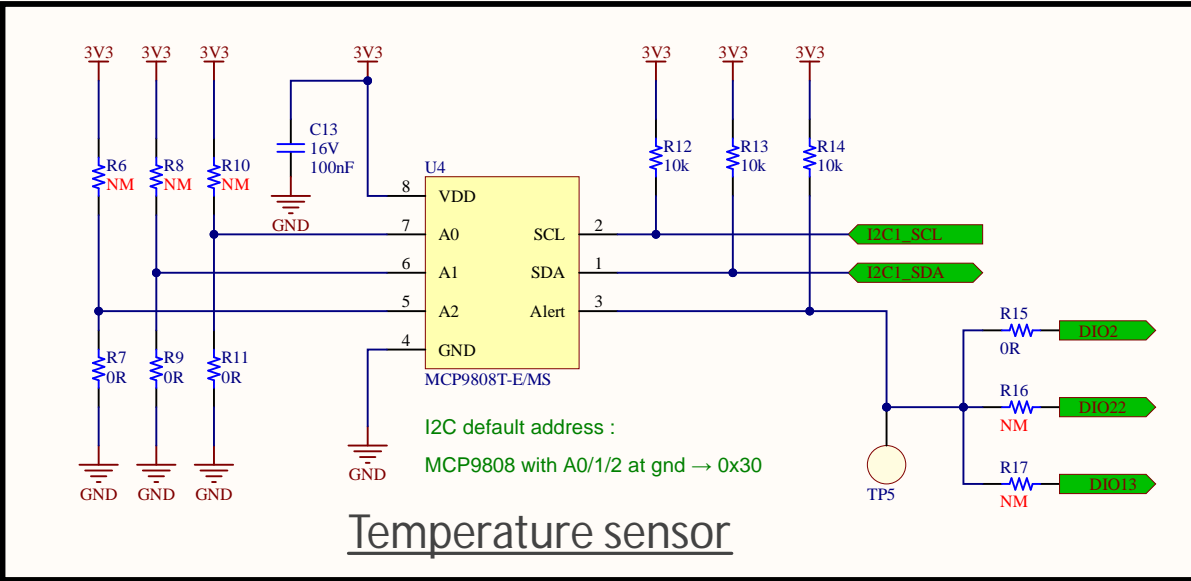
3V3 3V3 3V3 3V3 3V3 3V3 3V3

C13
16V
100nF

GND

R6
NM

R8
NM

R10
NM

U4

8 VDD
7 A0
6 A1
5 A2
4 GND

SCL 2
SDA 1
Alert 3

MCP9808T-E/MS

R12
10k

R13
10k

R14
10k

I2C1_SCL
I2C1_SDA

R15
0R
DIO2

R16
NM
DIO22

R17
NM
DIO13

R7
0R

R9
0R

R11
0R

GND GND GND GND

I2C default address :

MCP9808 with A0/1/2 at gnd → 0x30

TP5

Temperature sensor